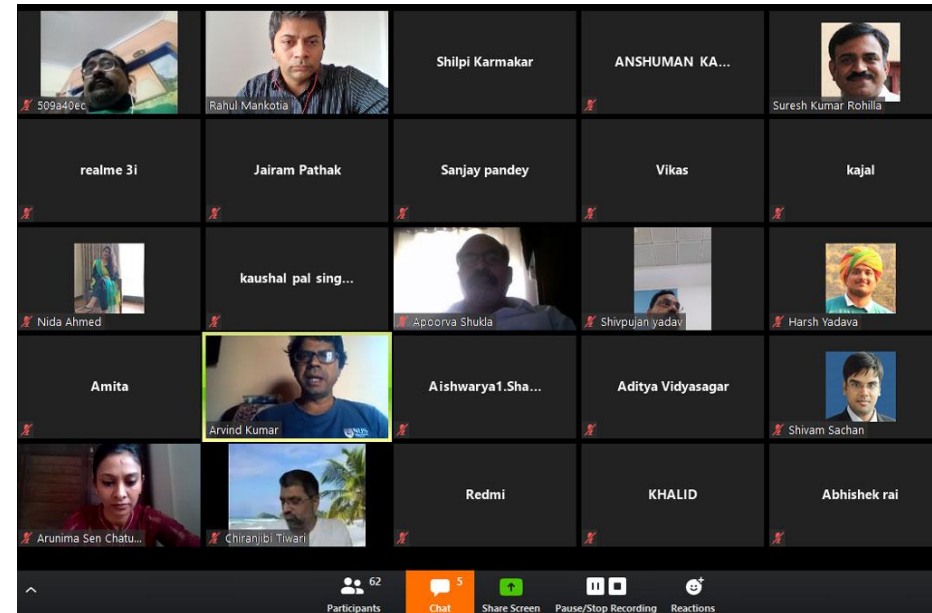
509a40ec
Rahul Mankotia
Shilpi Karmakar
ANSHUMAN KA...
Suresh Kumar Rohilla
realme 3i
Jairam Pathak
Sanjay pandey
Vikas
kajal
Nida Ahmed
kaushal pal sing...
Apoorva Shukla
Shivpujan yadav
Harsh Yadava
Amita
Arvind Kumar
Aishwarya1.Sha...
Aditya Vidyasagar
Shivam Sachan
Arunima Sen Chatu...
Chiranjibi Tiwari
Redmi
KHALID
Abhishek rai
62
Participants
5
Chat
Share Screen
Pause/Stop Recording
Reactions